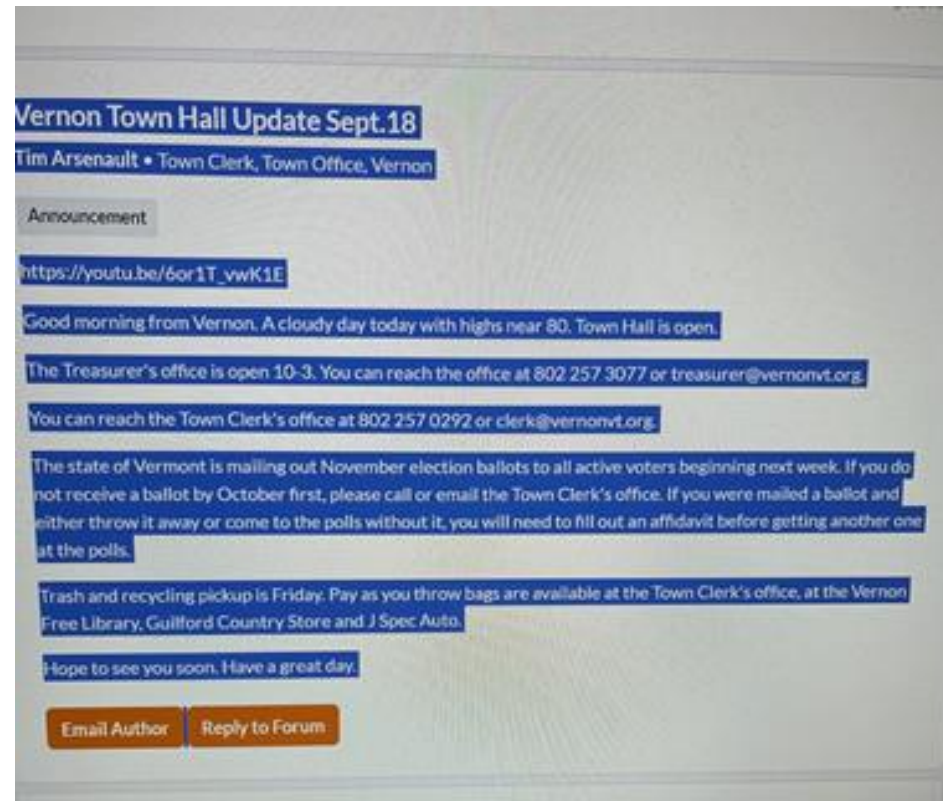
Vernon Town Hall Update Sept.18

Tim Arsenault • Town Clerk, Town Office, Vernon

Announcement

https://youtu.be/6or1T_vwK1E

Good morning from Vernon. A cloudy day today with highs near 80. Town Hall is open.

The Treasurer's office is open 10-3. You can reach the office at 802 257 3077 or treasurer@vernonvt.org.

You can reach the Town Clerk's office at 802 257 0292 or clerk@vernonvt.org.

The state of Vermont is mailing out November election ballots to all active voters beginning next week. If you do not receive a ballot by October first, please call or email the Town Clerk's office. If you were mailed a ballot and either throw it away or come to the polls without it, you will need to fill out an affidavit before getting another one at the polls.

Trash and recycling pickup is Friday. Pay as you throw bags are available at the Town Clerk's office, at the Vernon Free Library, Guilford Country Store and J Spec Auto.

Hope to see you soon. Have a great day.

Email Author Reply to Forum